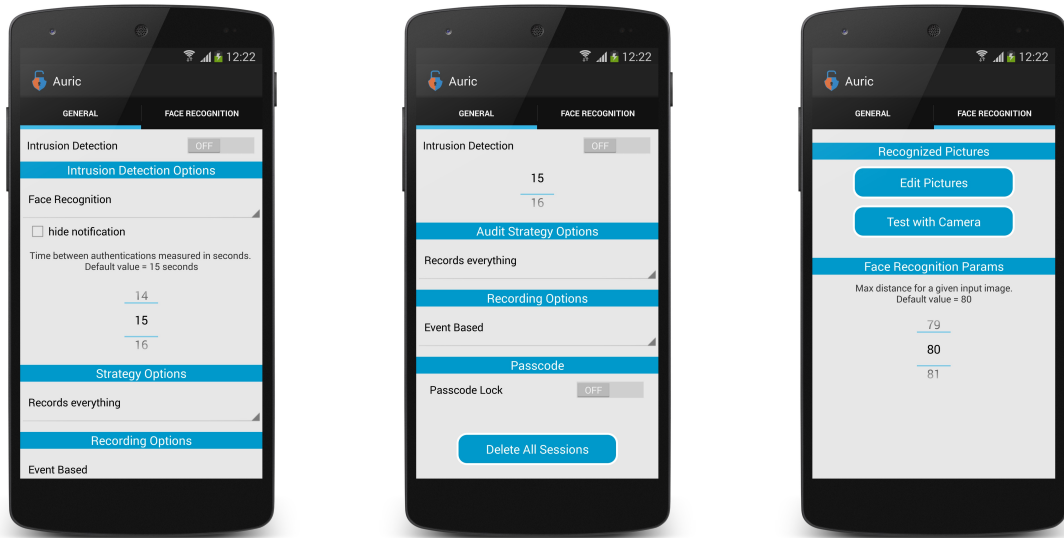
12:22

Auric

GENERAL | FACE RECOGNITION

Intrusion Detection OFF

Intrusion Detection Options

Face Recognition

hide notification

Time between authentications measured in seconds. Default value = 15 seconds

14
15
16

Strategy Options

Records everything

Recording Options

Event Based

12:22

Auric

GENERAL | FACE RECOGNITION

Intrusion Detection OFF

15
16

Audit Strategy Options

Records everything

Recording Options

Event Based

Passcode

Passcode Lock OFF

Delete All Sessions

12:22

Auric

GENERAL | FACE RECOGNITION

Recognized Pictures

Edit Pictures

Test with Camera

Face Recognition Params

Max distance for a given input image. Default value = 80

79
80
81